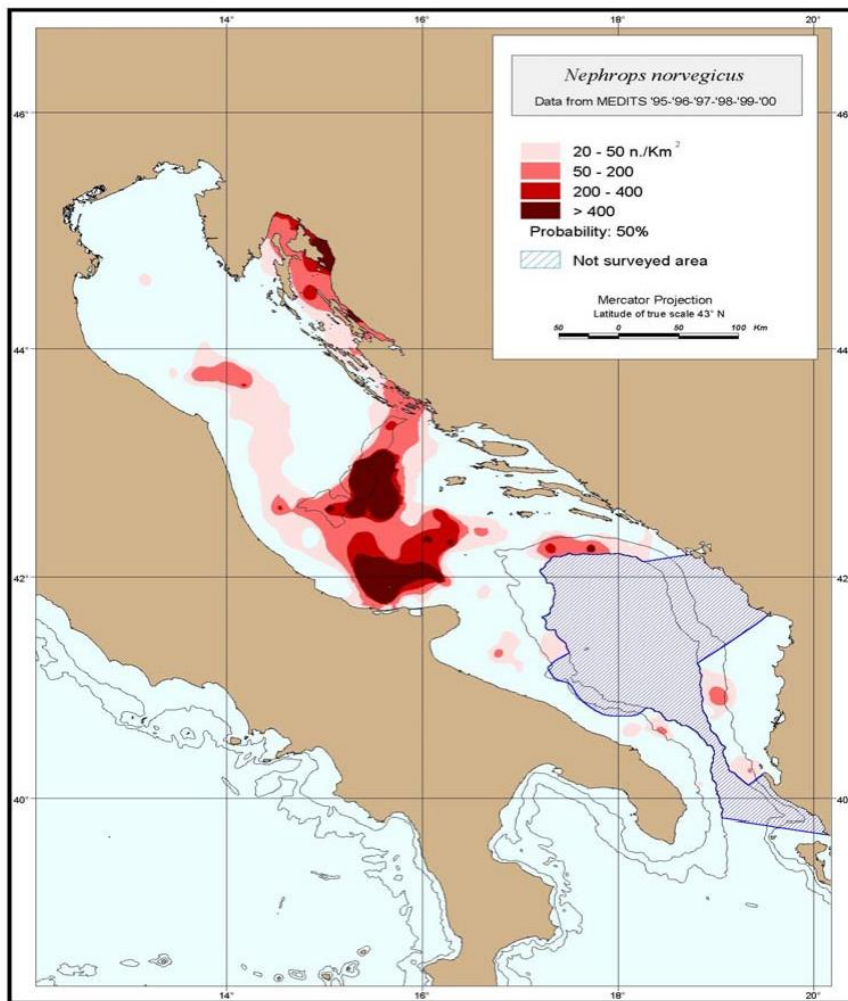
14°
16°
18°
20°

46°
46

Nephrops norvegicus

Data from MEDITS '95-'96-'97-'98-'99-'00

20 - 50 n./Km$^2$
50 - 200
200 - 400
> 400
Probability: 50%
Not surveyed area

Mercator Projection
Latitude of true scale 43° N
50 0 50 100 Km

44°
44

42°
42

40°
40

14°
16°
18°
20°